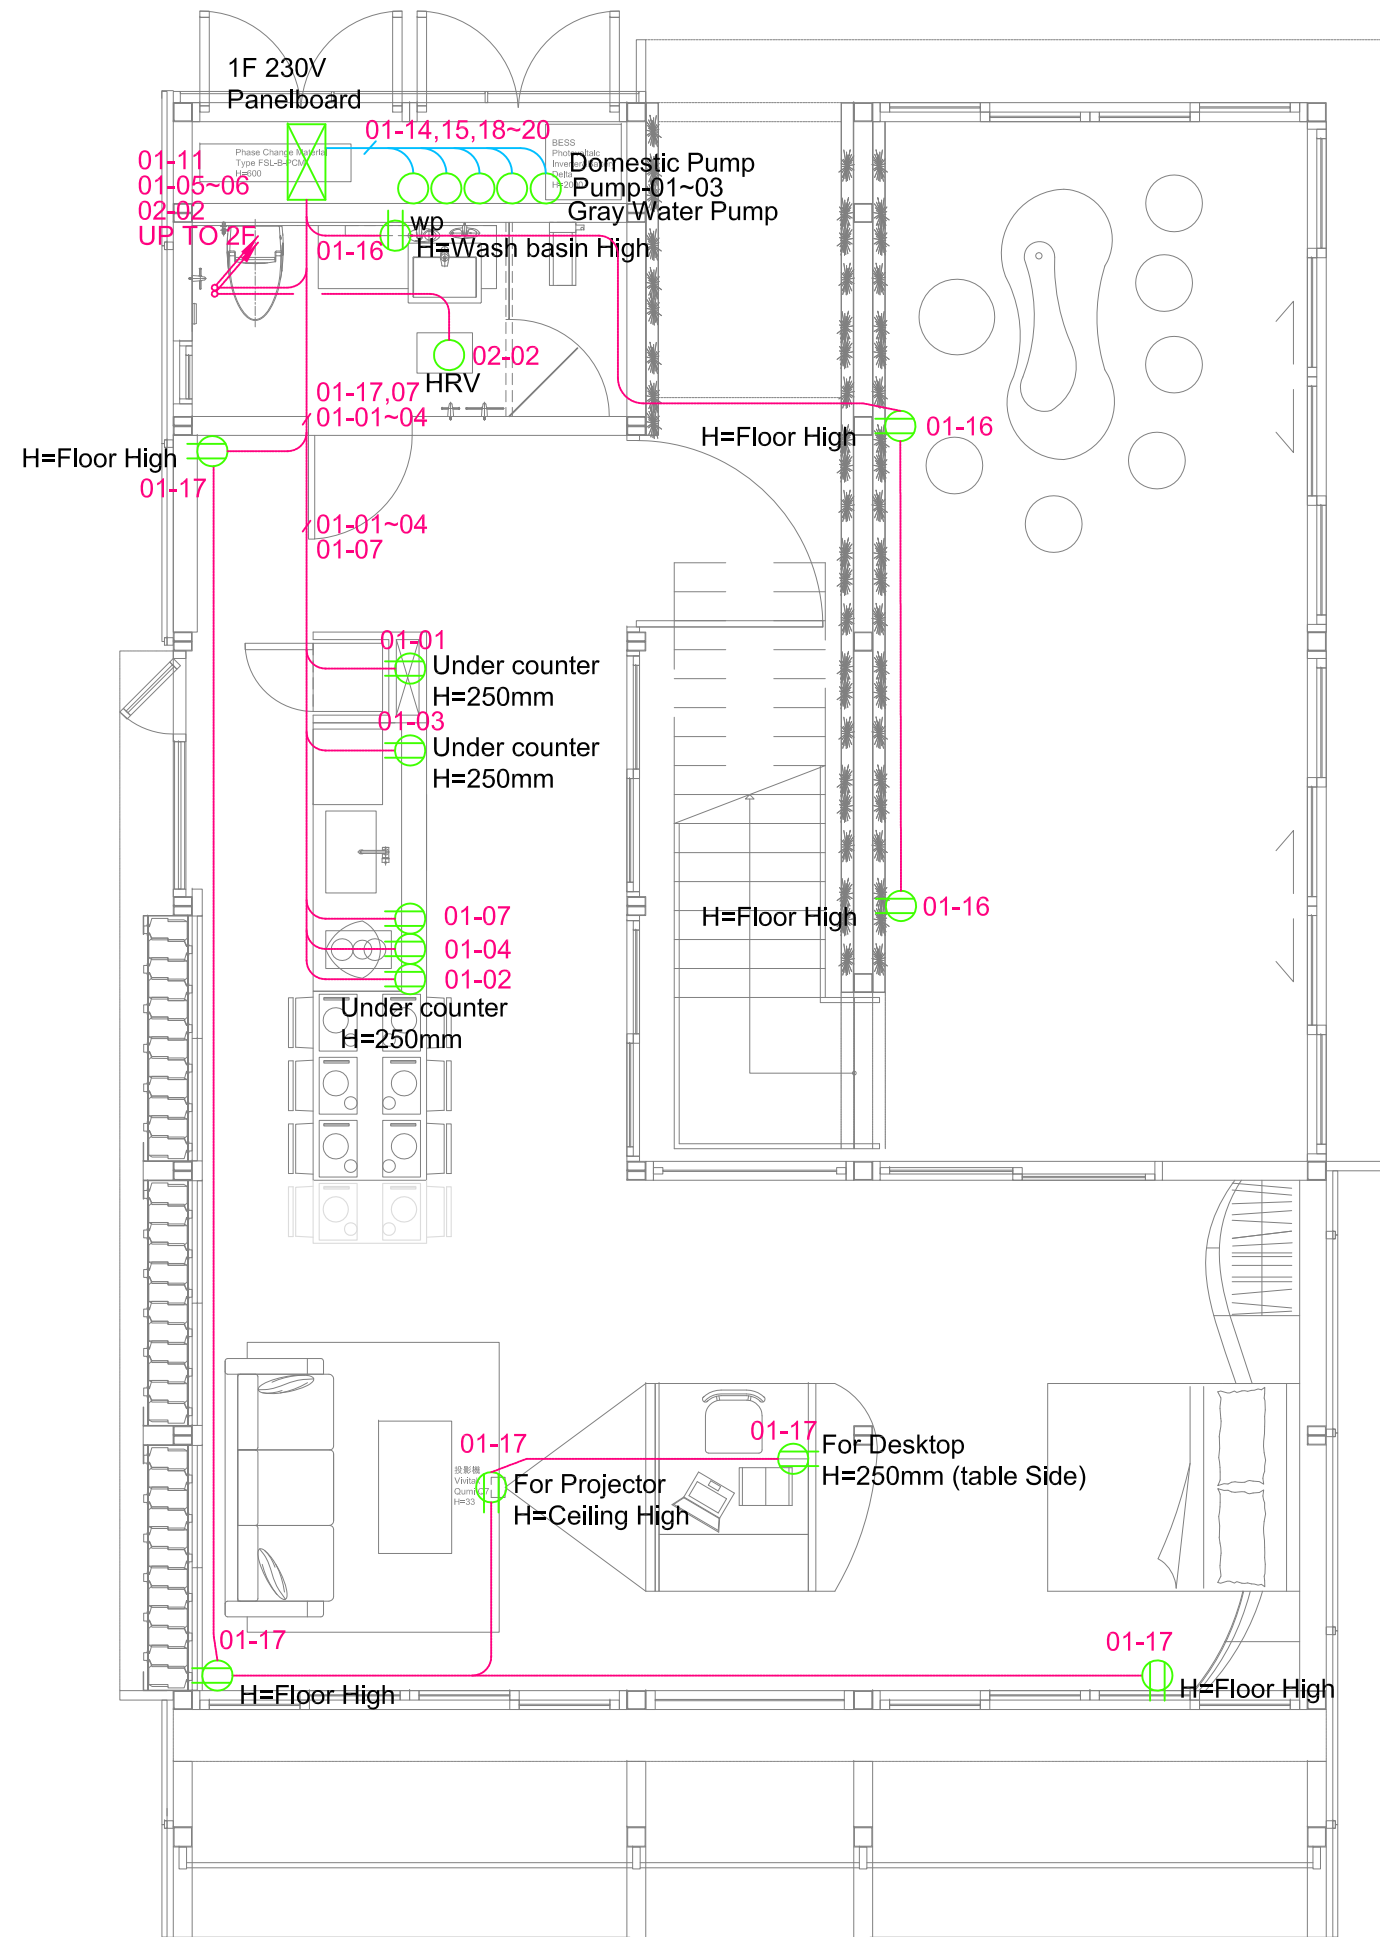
1F 230V
Panelboard

01-14,15,18~20

Phase Change Material
Type FSL-B-PCM
H=600

BESS
Photovoltaic
Inverter
Delta
H=20

Domestic Pump
Pump-01~03
Gray Water Pump

01-11
01-05~06
02-02
UP TO 2F

wp
H=Wash basin High
01-16

02-02
HRV

01-17,07
01-01~04

H=Floor High
01-17

H=Floor High
01-16

01-01~04
01-07

01-01
Under counter
H=250mm
01-03
Under counter
H=250mm

01-07
01-04
01-02
Under counter
H=250mm

H=Floor High
01-16

01-17
投影機
Vivitek
Qumi Q7
H=33
For Projector
H=Ceiling High

01-17
For Desktop
H=250mm (table Side)

01-17
H=Floor High

01-17
H=Floor High